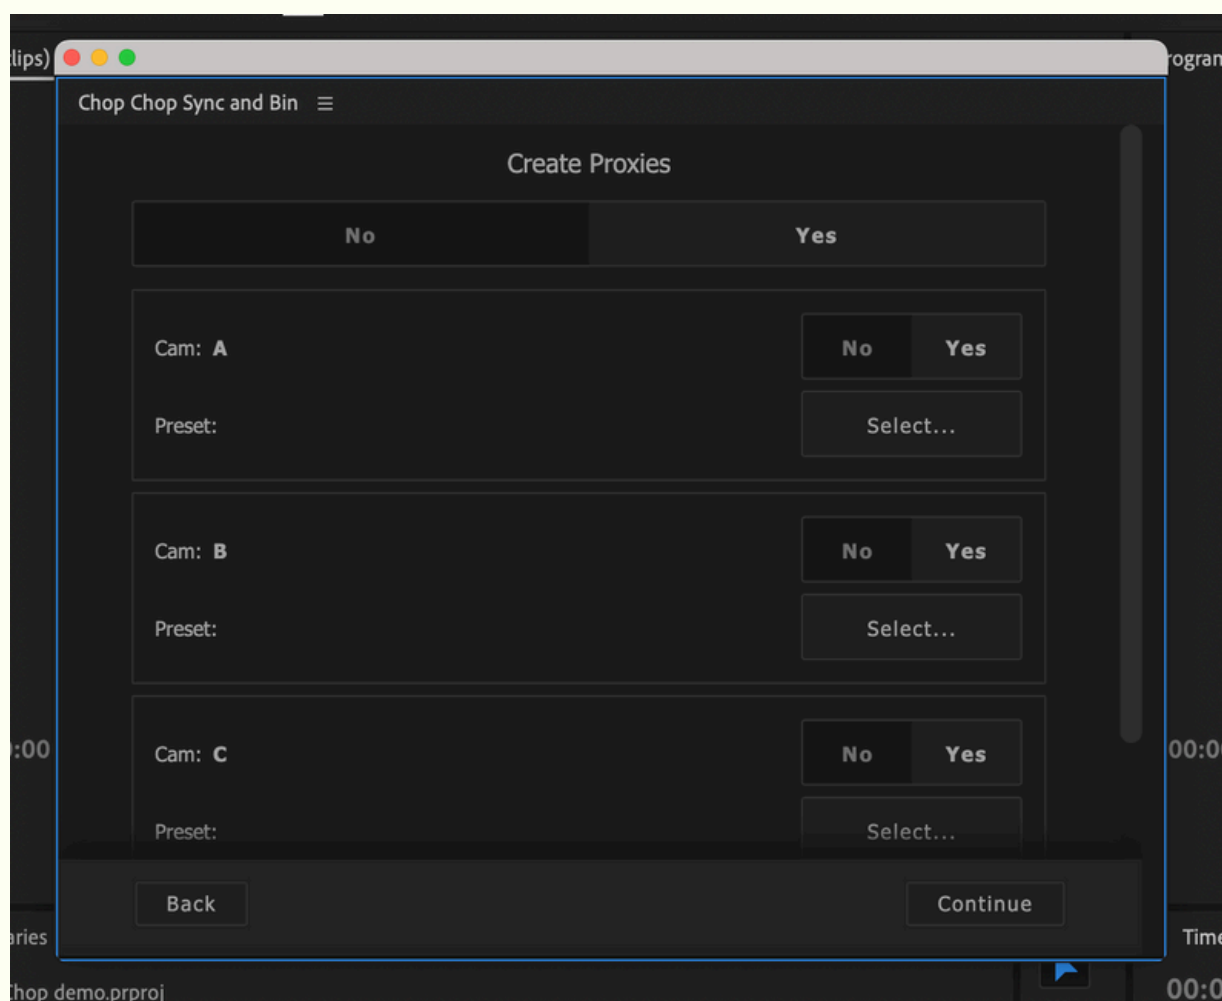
lips)

rogran

Chop Chop Sync and Bin ≡

Create Proxies

No

Yes

Cam: A

No

Yes

Preset:

Select...

Cam: B

No

Yes

Preset:

Select...

:00

Cam: C

No

Yes

00:0

Preset:

Select...

Back

Continue

aries

Time

hop demo.prproj

00:0